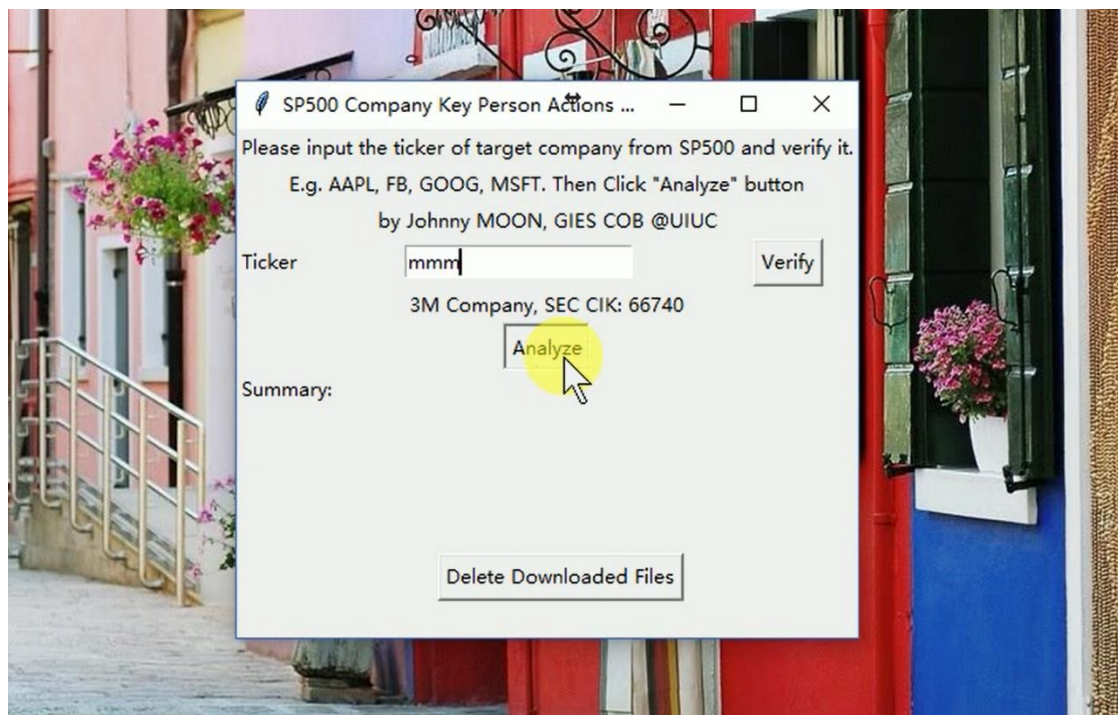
SP500 Company Key Person Actions ...

Please input the ticker of target company from SP500 and verify it.

E.g. AAPL, FB, GOOG, MSFT. Then Click "Analyze" button

by Johnny MOON, GIES COB @UIUC

Ticker mmm Verify

3M Company, SEC CIK: 66740

Analyze

Summary:

Delete Downloaded Files